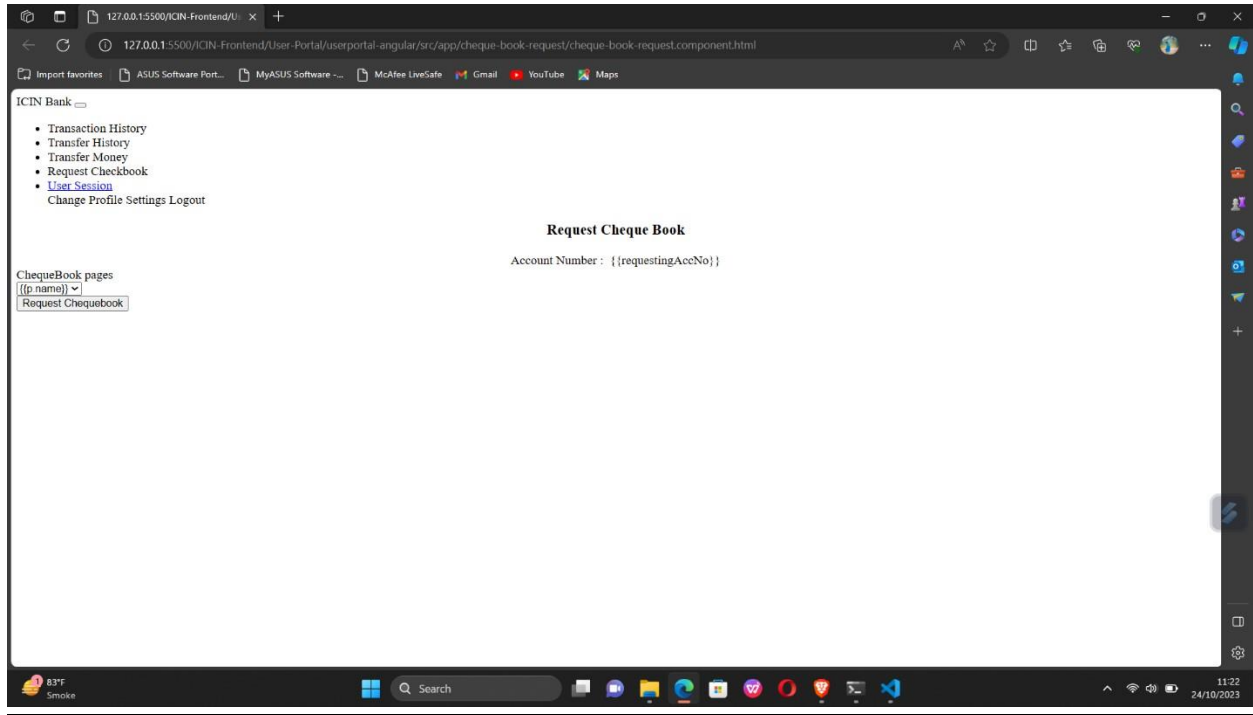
127.0.0.1:5500/ICIN-Frontend/U ×

127.0.0.1:5500/ICIN-Frontend/User-Portal/userportal-angular/src/app/cheque-book-request/cheque-book-request.component.html

Import favorites | ASUS Software Port... | MyASUS Software -... | McAfee LiveSafe | Gmail | YouTube | Maps

ICIN Bank

- Transaction History
- Transfer History
- Transfer Money
- Request Checkbook
- User Session

Change Profile Settings Logout

Request Cheque Book

Account Number : {{requestingAccNo}}

ChequeBook pages
{{p.name}}
Request Chequebook

83°F
Smoke

Search

11:22
24/10/2023